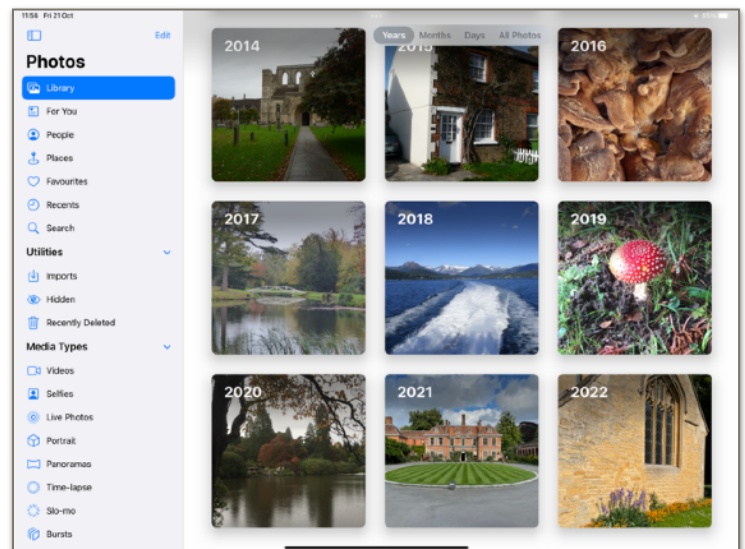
11:56 Fri 21 Oct

Edit

Photos

Library

For You

People

Places

Favourites

Recents

Search

Utilities

Imports

Hidden

Recently Deleted

Media Types

Videos

Selfies

Live Photos

Portrait

Panoramas

Time-lapse

Slo-mo

Bursts

Years Months Days All Photos

2014

2015

2016

2017

2018

2019

2020

2021

2022